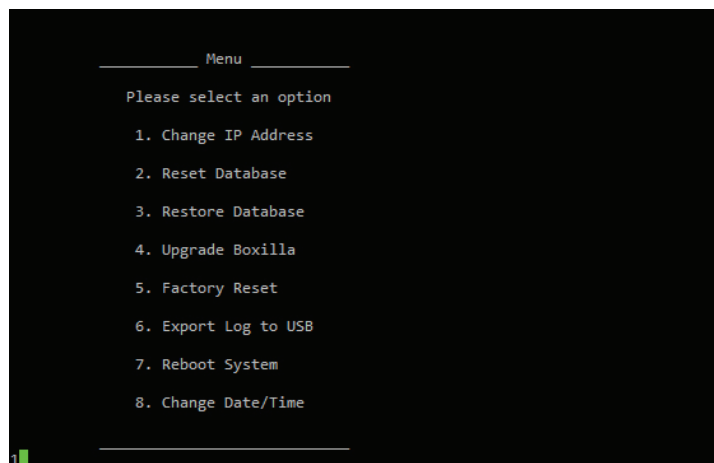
___________ Menu ___________

Please select an option

1. Change IP Address

2. Reset Database

3. Restore Database

4. Upgrade Boxilla

5. Factory Reset

6. Export Log to USB

7. Reboot System

8. Change Date/Time

____________________________

1